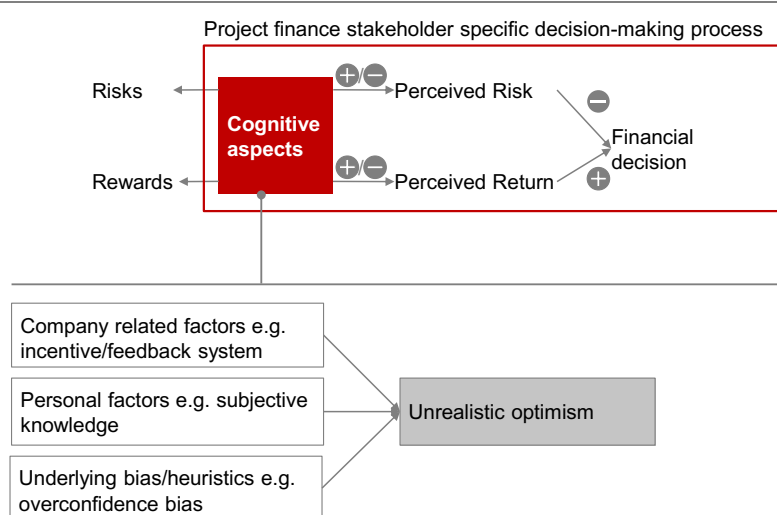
Project finance stakeholder specific decision-making process

Risks

Rewards

Cognitive aspects

+/−

Perceived Risk

+/−

Perceived Return

−

+

Financial decision

Company related factors e.g. incentive/feedback system

Personal factors e.g. subjective knowledge

Underlying bias/heuristics e.g. overconfidence bias

Unrealistic optimism